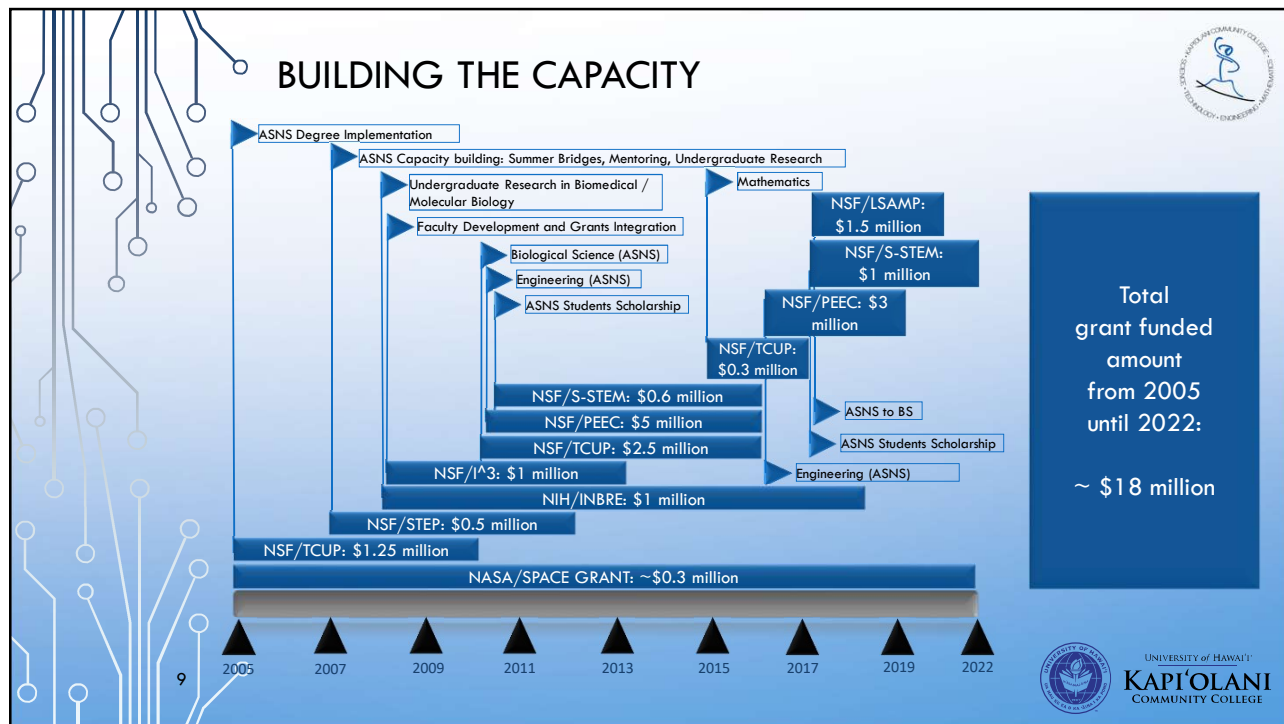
BUILDING THE CAPACITY

ASNS Degree Implementation

ASNS Capacity building: Summer Bridges, Mentoring, Undergraduate Research

Undergraduate Research in Biomedical / Molecular Biology

Mathematics

Faculty Development and Grants Integration

Biological Science (ASNS)

Engineering (ASNS)

ASNS Students Scholarship

NSF/LSAMP: $1.5 million

NSF/S-STEM: $1 million

NSF/PEEC: $3 million

NSF/TCUP: $0.3 million

NSF/S-STEM: $0.6 million

NSF/PEEC: $5 million

NSF/TCUP: $2.5 million

ASNS to BS

ASNS Students Scholarship

NSF/I^3: $1 million

Engineering (ASNS)

NIH/INBRE: $1 million

NSF/STEP: $0.5 million

NSF/TCUP: $1.25 million

NASA/SPACE GRANT: ~$0.3 million

2005 2007 2009 2011 2013 2015 2017 2019 2022

Total grant funded amount from 2005 until 2022:

~ $18 million

9

UNIVERSITY of HAWAI'I
KAPI'OLANI
COMMUNITY COLLEGE